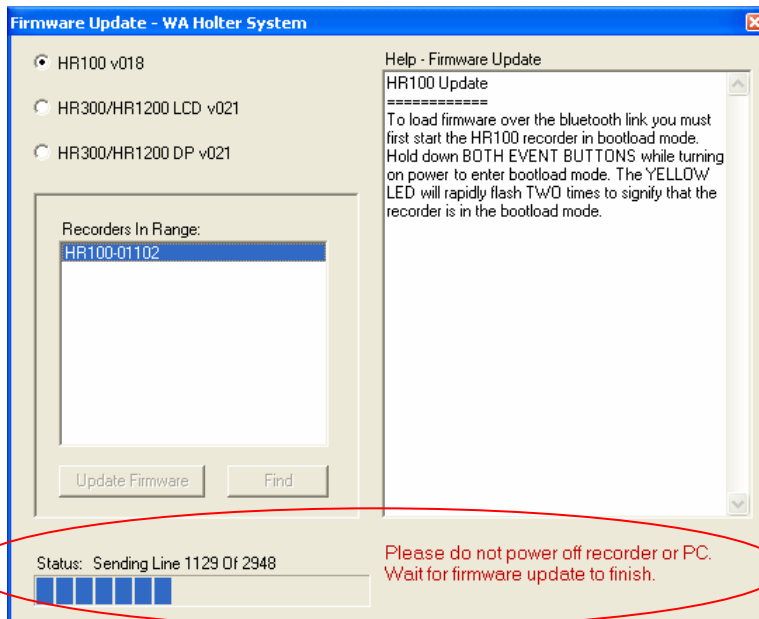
Firmware Update - WA Holter System

HR100 v018

HR300/HR1200 LCD v021

HR300/HR1200 DP v021

Recorders In Range:

HR100-01102

Update Firmware

Find

Help - Firmware Update

HR100 Update
============
To load firmware over the bluetooth link you must first start the HR100 recorder in bootload mode. Hold down BOTH EVENT BUTTONS while turning on power to enter bootload mode. The YELLOW LED will rapidly flash TWO times to signify that the recorder is in the bootload mode.

Status: Sending Line 1129 Of 2948

Please do not power off recorder or PC. Wait for firmware update to finish.